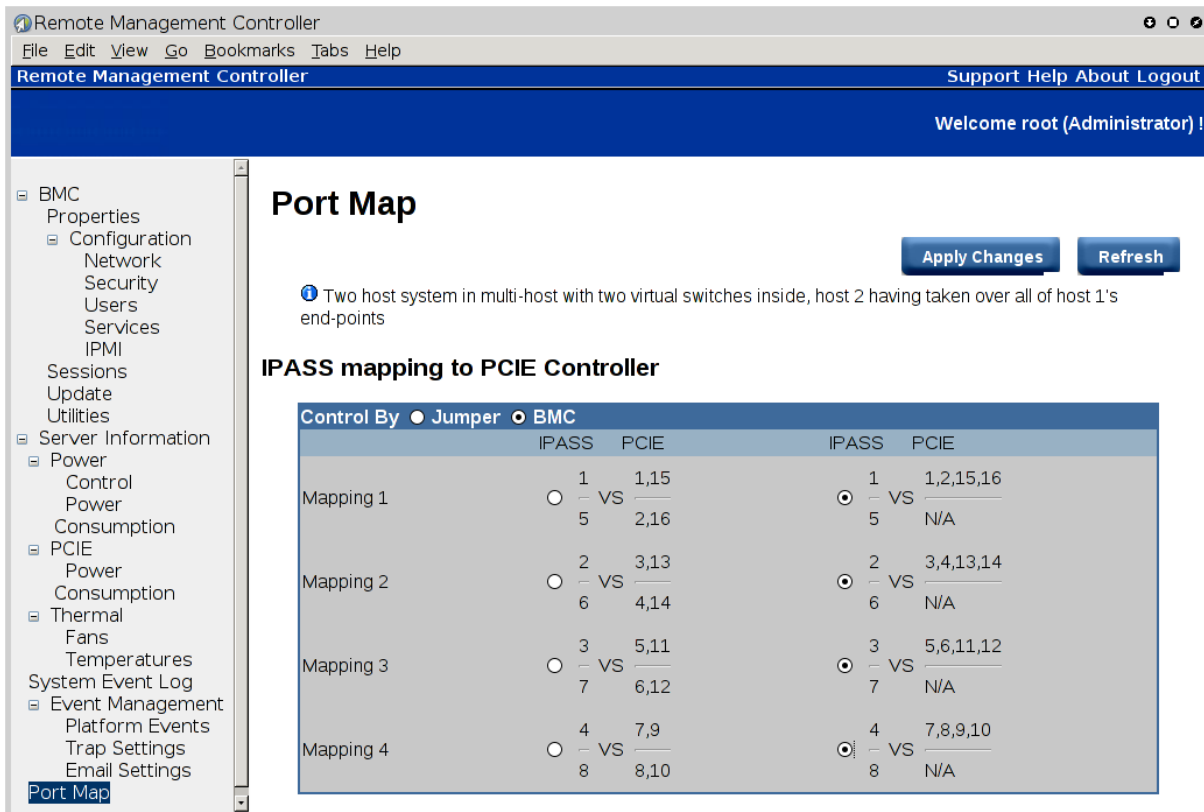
Remote Management Controller

File Edit View Go Bookmarks Tabs Help

Remote Management Controller

Support Help About Logout

Welcome root (Administrator) !

BMC
Properties
Configuration
Network
Security
Users
Services
IPMI
Sessions
Update
Utilities
Server Information
Power
Control
Power Consumption
PCIE
Power Consumption
Thermal
Fans
Temperatures
System Event Log
Event Management
Platform Events
Trap Settings
Email Settings
Port Map

Port Map

Apply Changes Refresh

Two host system in multi-host with two virtual switches inside, host 2 having taken over all of host 1's end-points

IPASS mapping to PCIE Controller

Control By Jumper BMC

| | IPASS | | PCIE | IPASS | | PCIE |
|---|---|---|---|---|---|---|
| Mapping 1 | $\frac{1}{5}$ | VS | $\frac{1,15}{2,16}$ | $\frac{1}{5}$ | VS | $\frac{1,2,15,16}{N/A}$ |
| Mapping 2 | $\frac{2}{6}$ | VS | $\frac{3,13}{4,14}$ | $\frac{2}{6}$ | VS | $\frac{3,4,13,14}{N/A}$ |
| Mapping 3 | $\frac{3}{7}$ | VS | $\frac{5,11}{6,12}$ | $\frac{3}{7}$ | VS | $\frac{5,6,11,12}{N/A}$ |
| Mapping 4 | $\frac{4}{8}$ | VS | $\frac{7,9}{8,10}$ | $\frac{4}{8}$ | VS | $\frac{7,8,9,10}{N/A}$ |